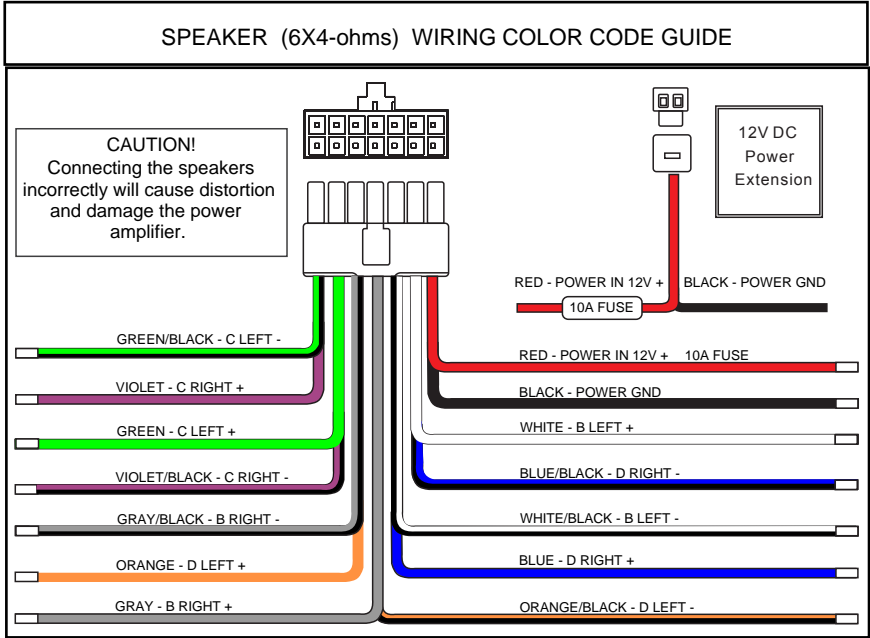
SPEAKER (6X4-ohms) WIRING COLOR CODE GUIDE

CAUTION!
Connecting the speakers incorrectly will cause distortion and damage the power amplifier.

12V DC
Power
Extension

RED - POWER IN 12V +
BLACK - POWER GND
10A FUSE

GREEN/BLACK - C LEFT -
VIOLET - C RIGHT +
GREEN - C LEFT +
VIOLET/BLACK - C RIGHT -
GRAY/BLACK - B RIGHT -
ORANGE - D LEFT +
GRAY - B RIGHT +

RED - POWER IN 12V + 10A FUSE
BLACK - POWER GND
WHITE - B LEFT +
BLUE/BLACK - D RIGHT -
WHITE/BLACK - B LEFT -
BLUE - D RIGHT +
ORANGE/BLACK - D LEFT -